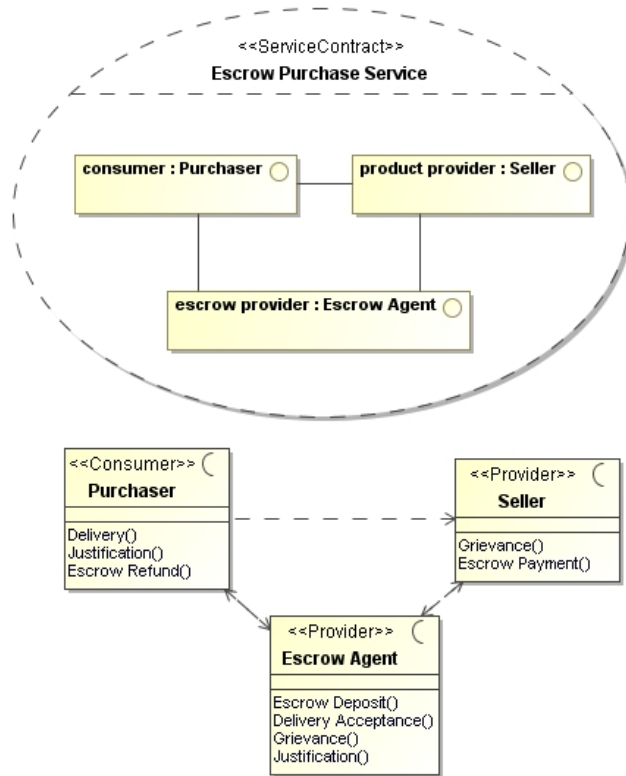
<<ServiceContract>>
Escrow Purchase Service

consumer : Purchaser

product provider : Seller

escrow provider : Escrow Agent

<<Consumer>>
Purchaser

Delivery()
Justification()
Escrow Refund()

<<Provider>>
Seller

Grievance()
Escrow Payment()

<<Provider>>
Escrow Agent

Escrow Deposit()
Delivery Acceptance()
Grievance()
Justification()